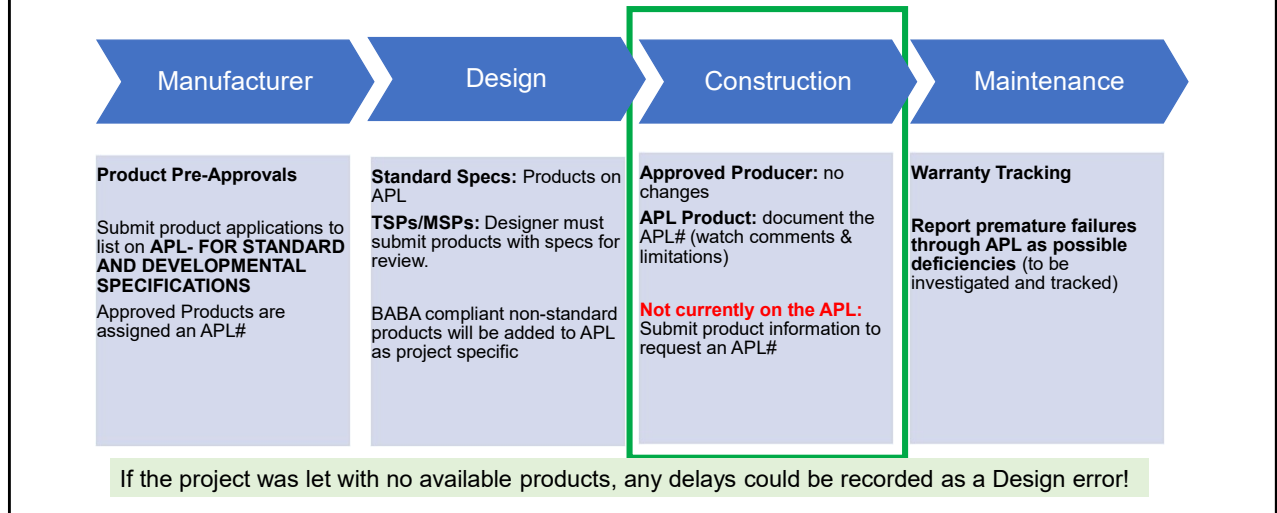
Manufacturer

Design

Construction

Maintenance

Product Pre-Approvals

Submit product applications to list on APL- FOR STANDARD AND DEVELOPMENTAL SPECIFICATIONS

Approved Products are assigned an APL#

Standard Specs: Products on APL

TSPs/MSPs: Designer must submit products with specs for review.

BABA compliant non-standard products will be added to APL as project specific

Approved Producer: no changes

APL Product: document the APL# (watch comments & limitations)

Not currently on the APL: Submit product information to request an APL#

Warranty Tracking

Report premature failures through APL as possible deficiencies (to be investigated and tracked)

If the project was let with no available products, any delays could be recorded as a Design error!